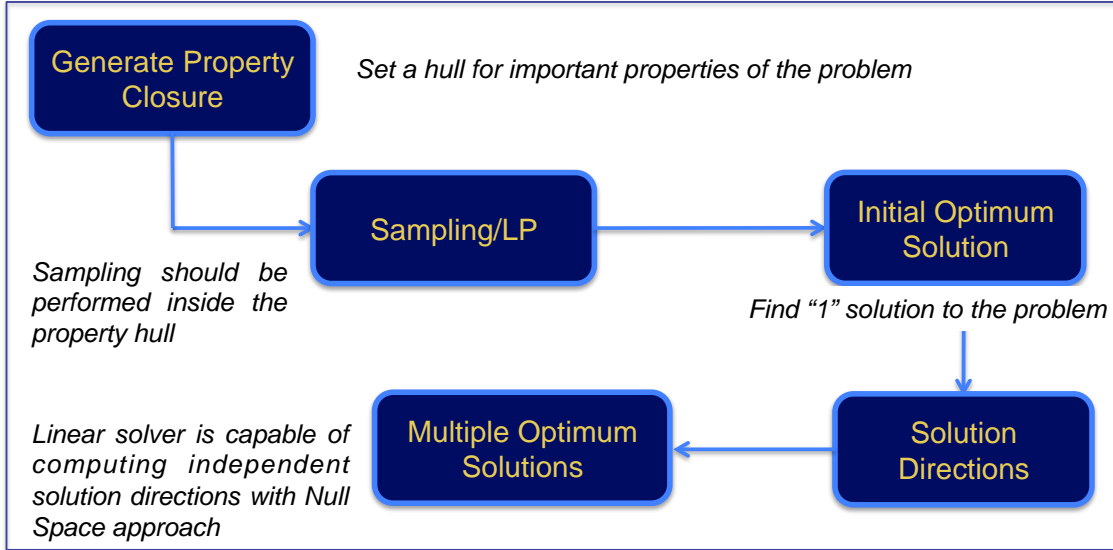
Generate Property Closure

Set a hull for important properties of the problem

Sampling/LP

Initial Optimum Solution

Sampling should be performed inside the property hull

Find “1” solution to the problem

Linear solver is capable of computing independent solution directions with Null Space approach

Multiple Optimum Solutions

Solution Directions